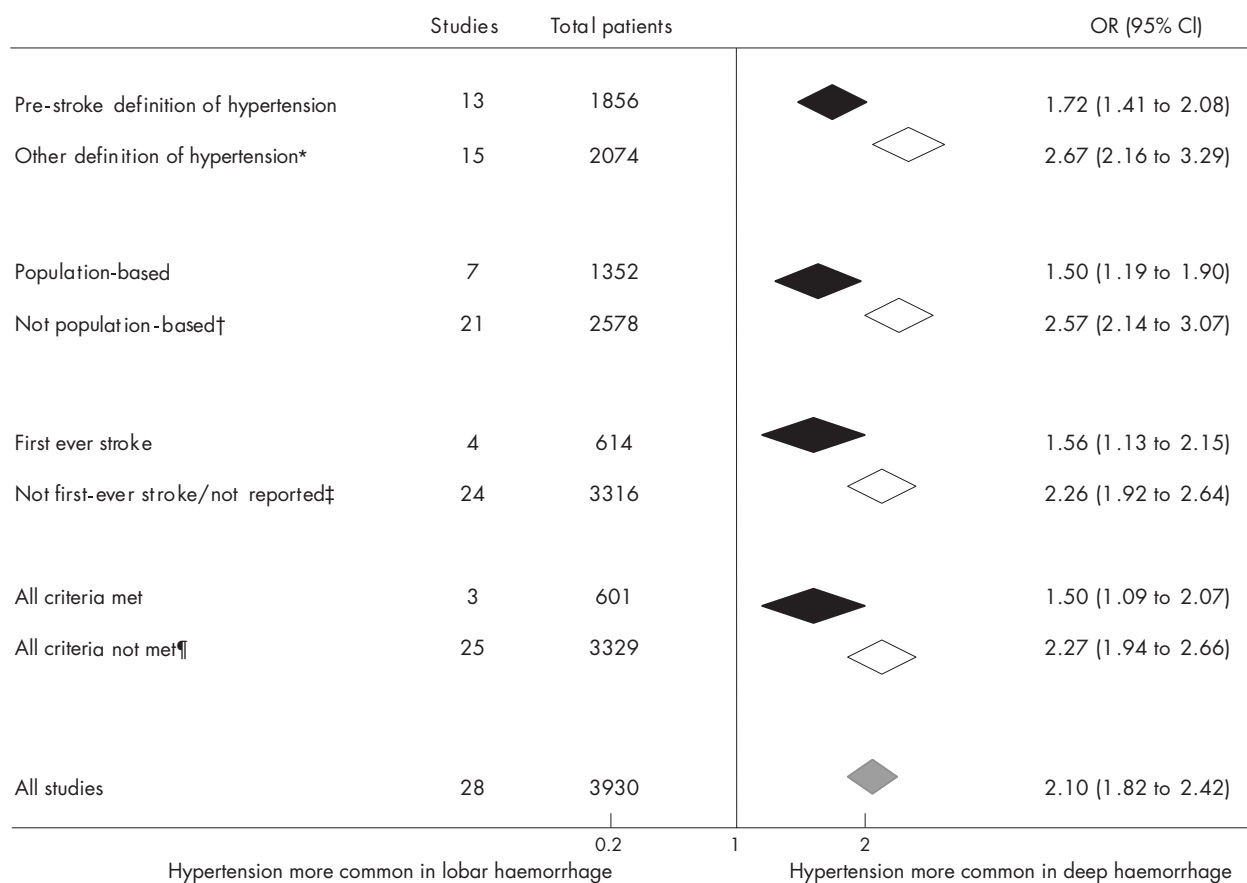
| | Studies | Total patients | OR (95% CI) |
|---|---|---|---|
| Pre-stroke definition of hypertension | 13 | 1856 | 1.72 (1.41 to 2.08) |
| Other definition of hypertension* | 15 | 2074 | 2.67 (2.16 to 3.29) |
| Population-based | 7 | 1352 | 1.50 (1.19 to 1.90) |
| Not population-based† | 21 | 2578 | 2.57 (2.14 to 3.07) |
| First ever stroke | 4 | 614 | 1.56 (1.13 to 2.15) |
| Not first-ever stroke/not reported‡ | 24 | 3316 | 2.26 (1.92 to 2.64) |
| All criteria met | 3 | 601 | 1.50 (1.09 to 2.07) |
| All criteria not met¶ | 25 | 3329 | 2.27 (1.94 to 2.66) |
| All studies | 28 | 3930 | 2.10 (1.82 to 2.42) |

0.2 1 2

Hypertension more common in lobar haemorrhage

Hypertension more common in deep haemorrhage